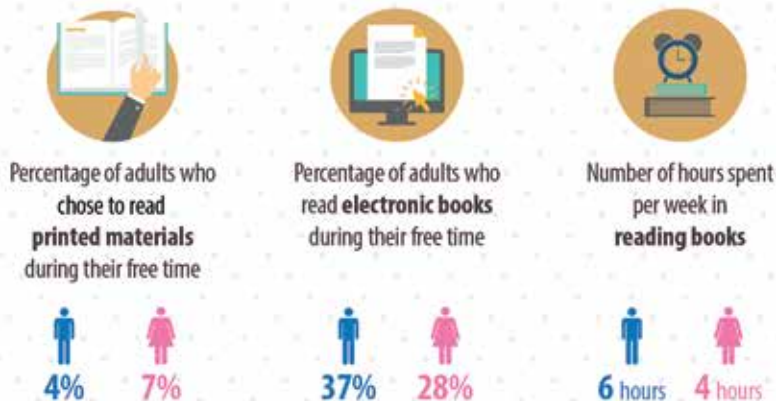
Percentage of adults who chose to read **printed materials** during their free time

4% 7%

Percentage of adults who read **electronic books** during their free time

37% 28%

Number of hours spent per week in **reading books**

6 hours 4 hours